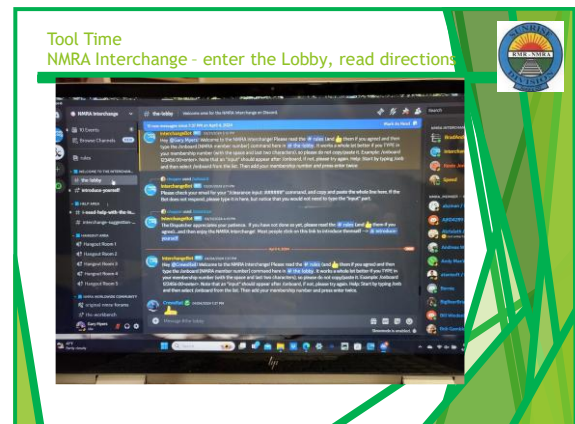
Tool Time
NMRA Interchange – enter the Lobby, read directions

SUNRISE
RMR NMRA
DIVISION

NMRA Interchange
the-lobby
Welcome area for the NMRA Interchange on Discord

InterchangeBot
Hey @Gary Myers Welcome to the NMRA Interchange! Please read the # rules (and 👍 them if you agree) and then type the /onboard [NMRA member number] command here in # the-lobby. It works a whole lot better if you TYPE in your membership number (with the space and last two characters), so please do not copy/paste it. Example: /onboard 123456 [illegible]

InterchangeBot
Please check your email for your "Interchange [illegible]" command, and copy and paste the whole line here. If the Bot does not respond, please type it in here, but notice that you would not need to type the "input" part.

InterchangeBot
The Dispatcher appreciates your patience. If you have not done so yet, please read the # rules (and 👍 them if you agree), and then enjoy the NMRA Interchange! Most people click on this link to introduce themself → # introduce-yourself

April 4, 2024

InterchangeBot
Hey @Crossfield Welcome to the NMRA Interchange! Please read the # rules (and 👍 them if you agree) and then type the /onboard [NMRA member number] command here in # the-lobby. It works a whole lot better if you TYPE in your membership number (with the space and last two characters), so please do not copy/paste it. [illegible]

Message #the-lobby

hp